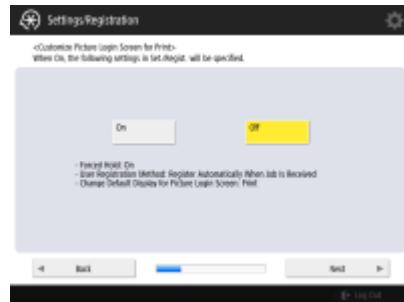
Settings/Registration

<Customize Picture Login Screen for Print>
When On, the following settings in Set./Regist. will be specified.

On

Off

- Forced Hold: On
- User Registration Method: Register Automatically When Job is Received
- Change Default Display for Picture Login Screen: Print

◄ Back

Next ►

Log Out